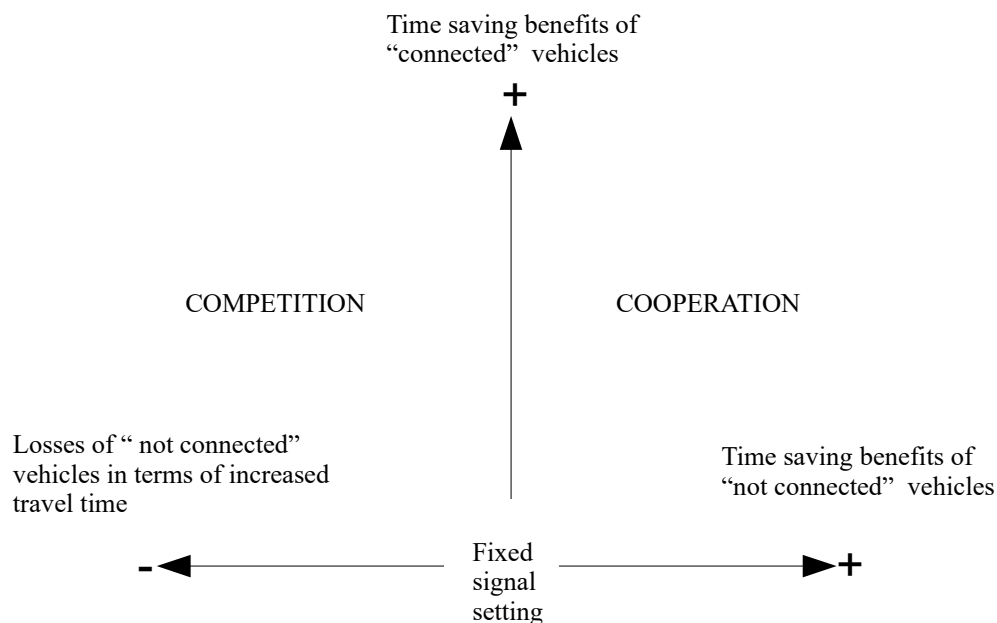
Time saving benefits of "connected" vehicles

+

COMPETITION

COOPERATION

Losses of " not connected" vehicles in terms of increased travel time

Time saving benefits of "not connected" vehicles

-

Fixed signal setting

+